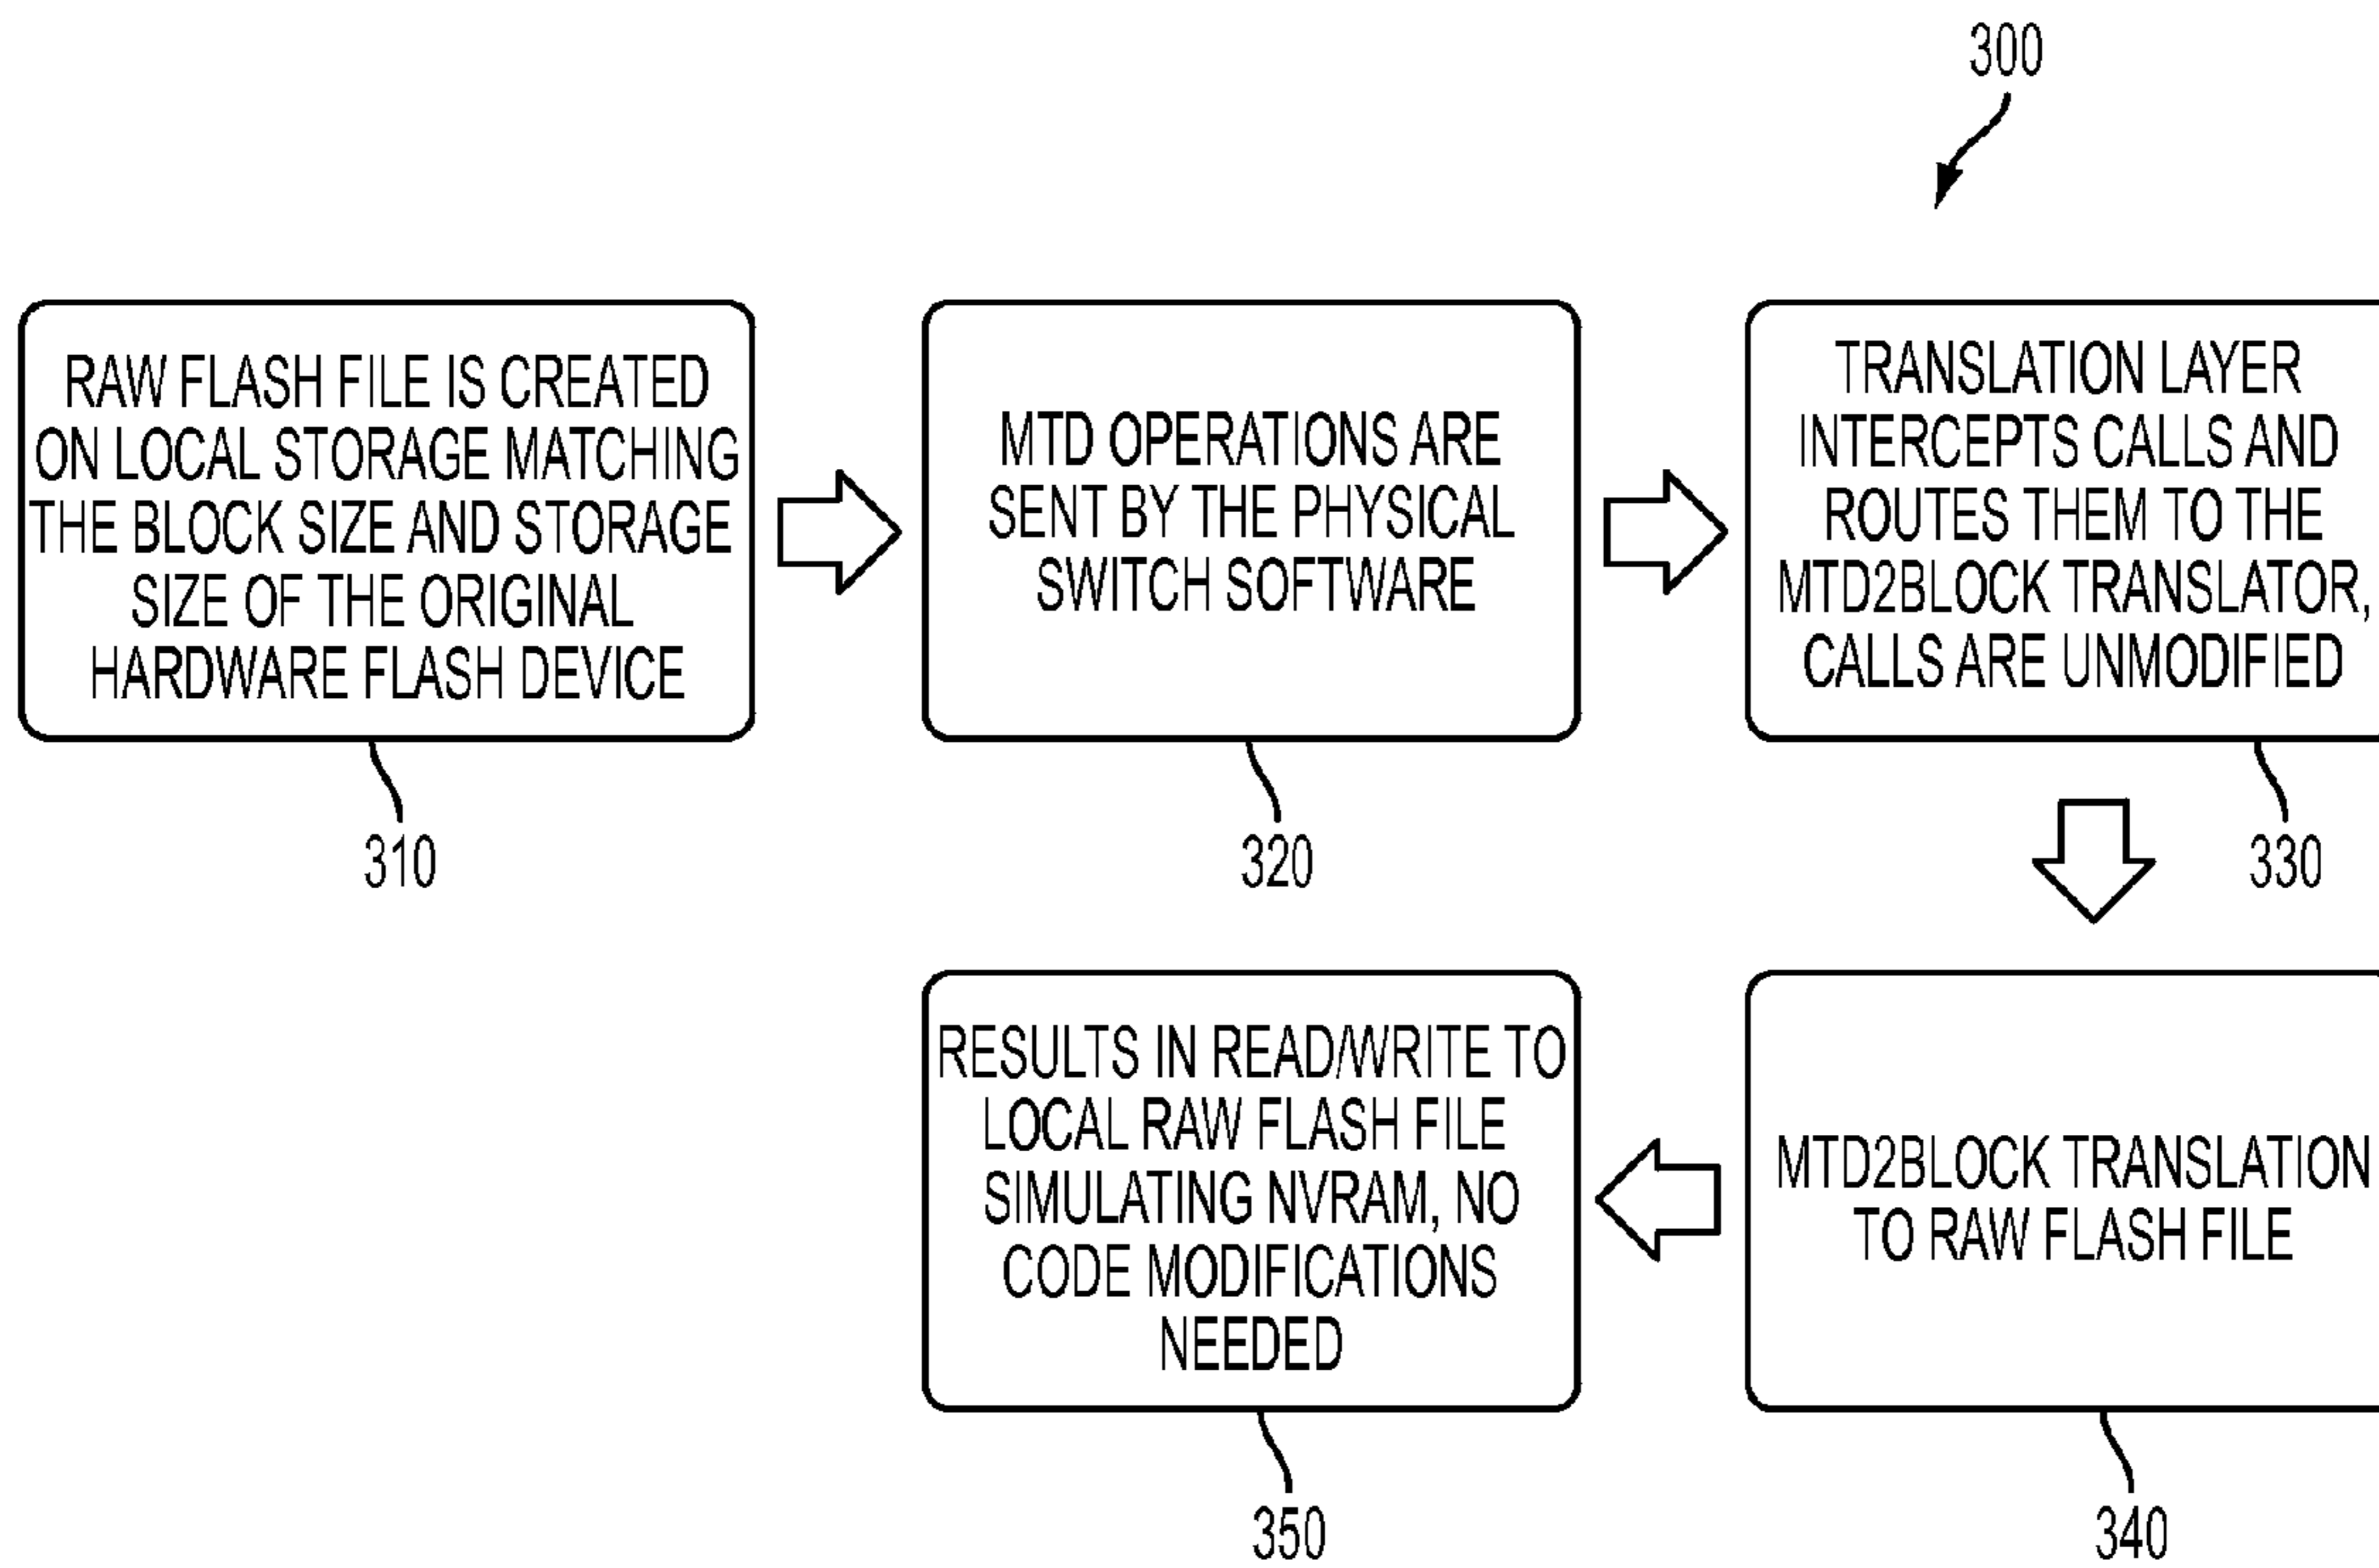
300

RAW FLASH FILE IS CREATED ON LOCAL STORAGE MATCHING THE BLOCK SIZE AND STORAGE SIZE OF THE ORIGINAL HARDWARE FLASH DEVICE

310

MTD OPERATIONS ARE SENT BY THE PHYSICAL SWITCH SOFTWARE

320

TRANSLATION LAYER INTERCEPTS CALLS AND ROUTES THEM TO THE MTD2BLOCK TRANSLATOR, CALLS ARE UNMODIFIED

330

MTD2BLOCK TRANSLATION TO RAW FLASH FILE

340

RESULTS IN READ/WRITE TO LOCAL RAW FLASH FILE SIMULATING NVRAM, NO CODE MODIFICATIONS NEEDED

350